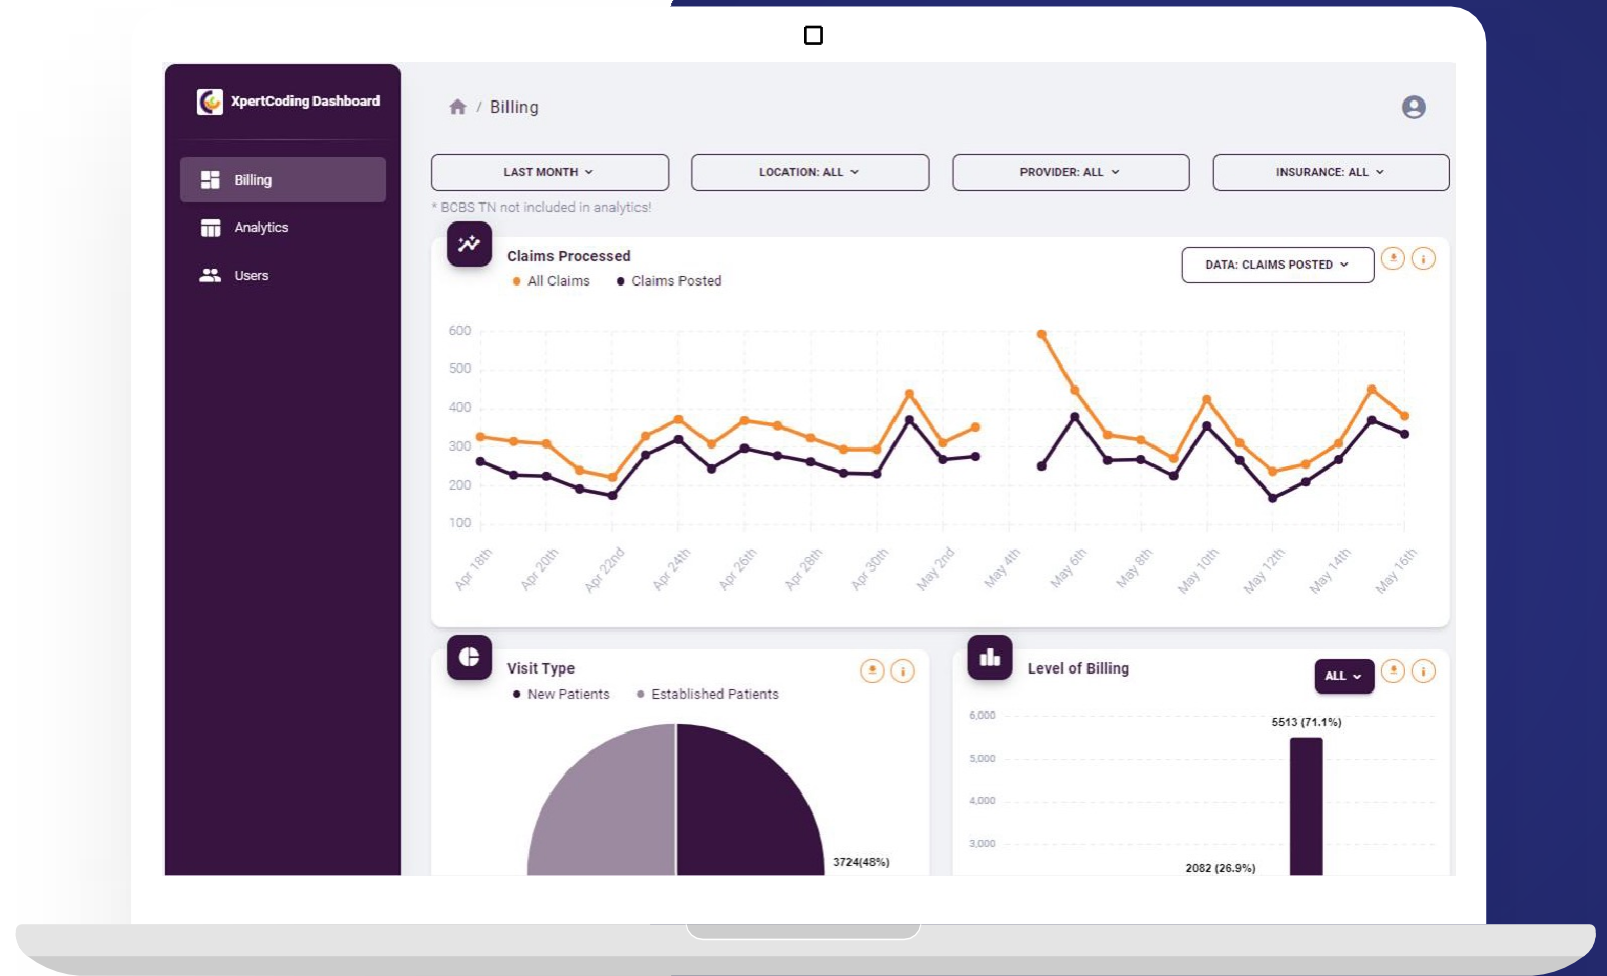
XpertCoding Dashboard

Billing

Analytics

Users

/ Billing

LAST MONTH

LOCATION: ALL

PROVIDER: ALL

INSURANCE: ALL

* BCBS TN not included in analytics!

Claims Processed

All Claims

Claims Posted

DATA: CLAIMS POSTED

600
500
400
300
200
100

Apr 18th
Apr 20th
Apr 22nd
Apr 24th
Apr 26th
Apr 28th
Apr 30th
May 2nd
May 4th
May 6th
May 8th
May 10th
May 12th
May 14th
May 16th

Visit Type

New Patients

Established Patients

3724(48%)

Level of Billing

ALL

6,000
5,000
4,000
3,000

5513 (71.1%)

2082 (26.9%)